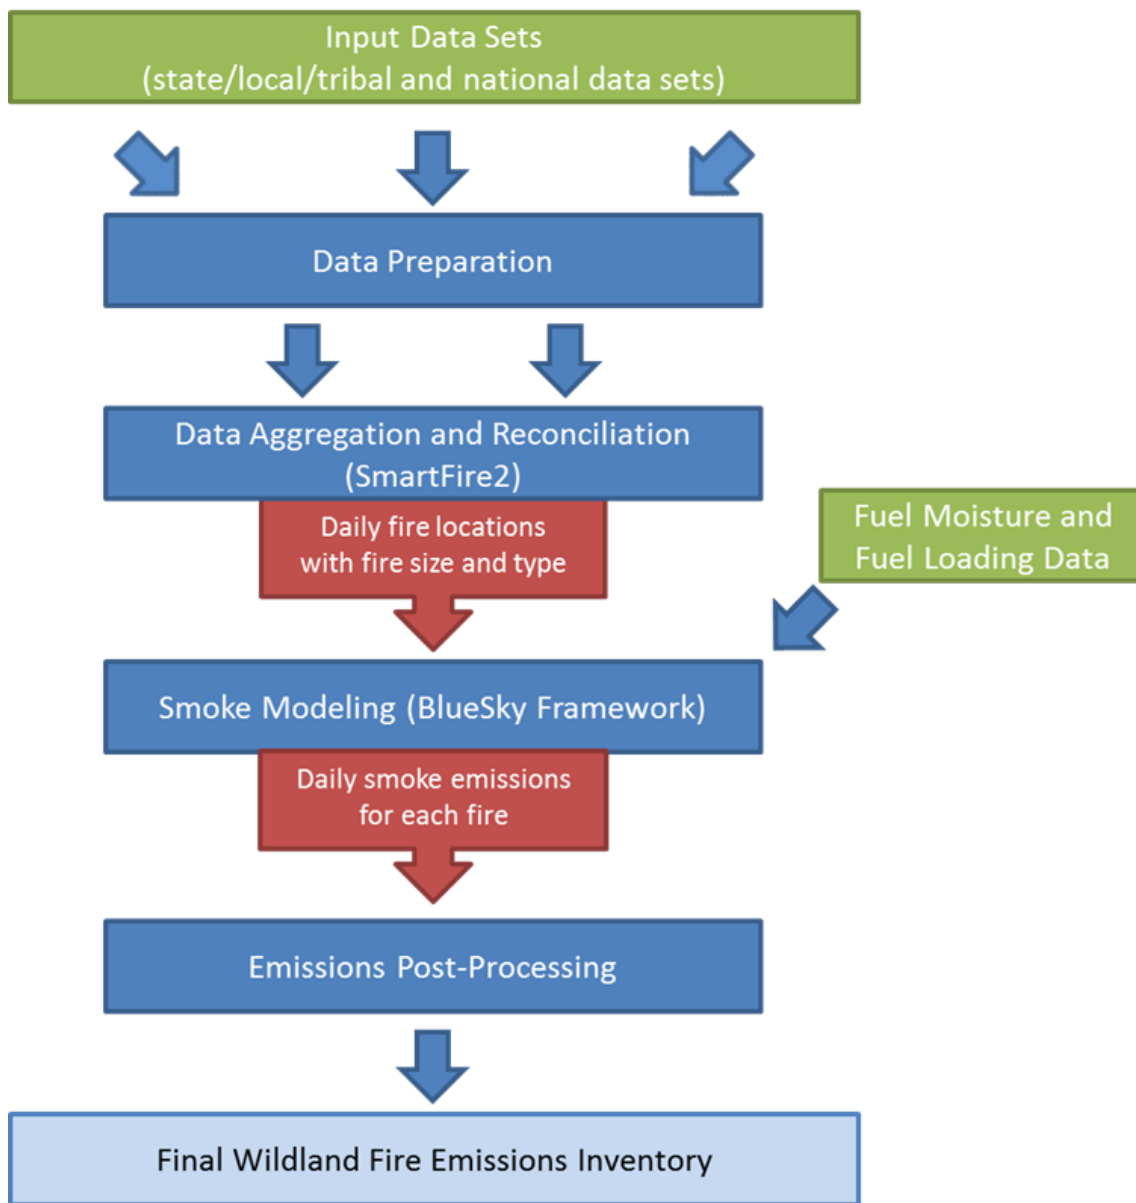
Input Data Sets
(state/local/tribal and national data sets)

Data Preparation

Data Aggregation and Reconciliation
(SmartFire2)

Daily fire locations
with fire size and type

Fuel Moisture and
Fuel Loading Data

Smoke Modeling (BlueSky Framework)

Daily smoke emissions
for each fire

Emissions Post-Processing

Final Wildland Fire Emissions Inventory